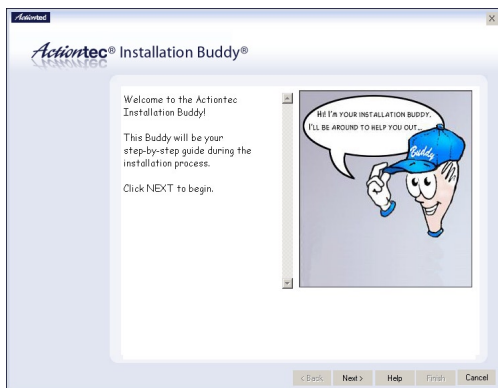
Actiontec

Actiontec® Installation Buddy®

Welcome to the Actiontec Installation Buddy!

This Buddy will be your step-by-step guide during the installation process.

Click NEXT to begin.

HI! I'M YOUR INSTALLATION BUDDY. I'LL BE AROUND TO HELP YOU OUT...

Buddy

< Back Next > Help Finish Cancel